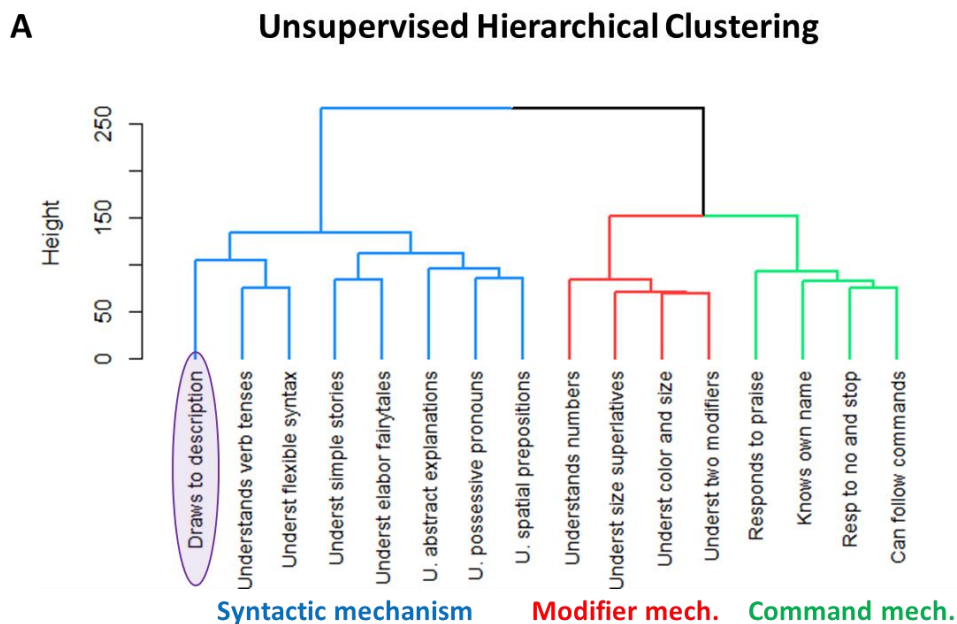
A

Unsupervised Hierarchical Clustering

Height

250

150

50

0

Draws to description

Understands verb tenses

Underst flexible syntax

Underst simple stories

Underst elabor fairytales

U. abstract explanations

U. possessive pronouns

U. spatial prepositions

Understands numbers

Underst size superlatives

Underst color and size

Underst two modifiers

Responds to praise

Knows own name

Resp to no and stop

Can follow commands

Syntactic mechanism

Modifier mech.

Command mech.